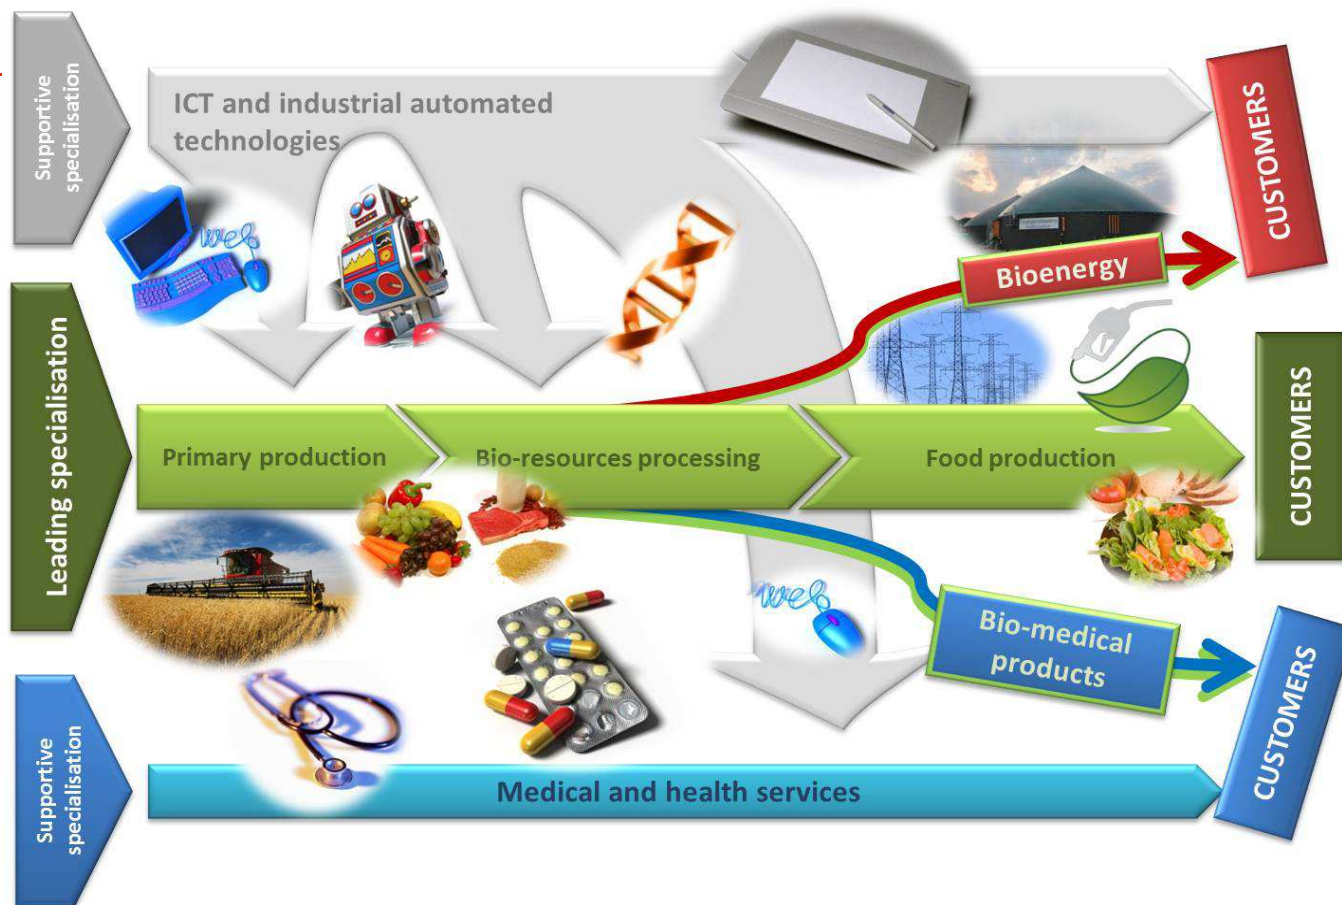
Supportive specialisation

ICT and industrial automated technologies

CUSTOMERS

web

Bioenergy

Leading specialisation

Primary production

Bio-resources processing

Food production

CUSTOMERS

web

Bio-medical products

CUSTOMERS

Supportive specialisation

Medical and health services